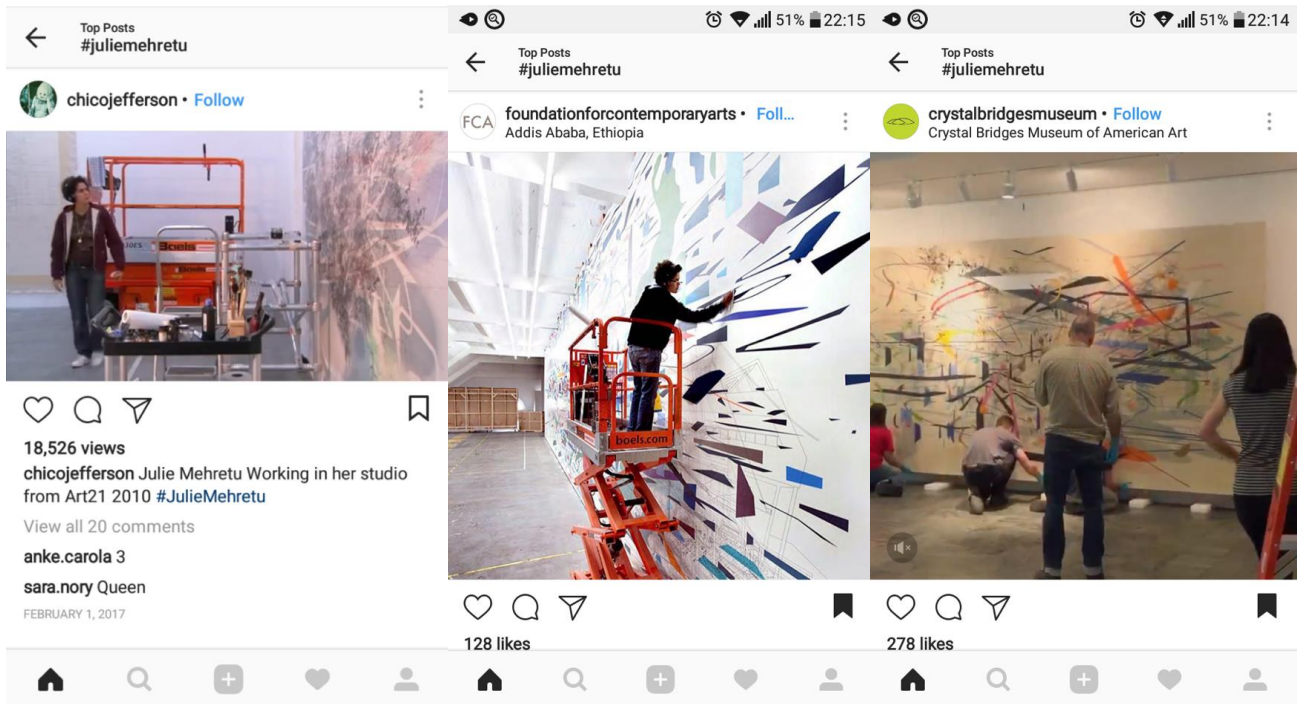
Top Posts
#juliemehretu

chicojefferson • Follow

boels

18,526 views

chicojefferson Julie Mehretu Working in her studio from Art21 2010 #JulieMehretu

View all 20 comments

anke.carola 3

sara.nory Queen

FEBRUARY 1, 2017

51% 22:15

Top Posts
#juliemehretu

FCA

foundationforcontemporaryarts • Follo...
Addis Ababa, Ethiopia

boels.com

128 likes

51% 22:14

Top Posts
#juliemehretu

crystalbridgesmuseum • Follow
Crystal Bridges Museum of American Art

278 likes